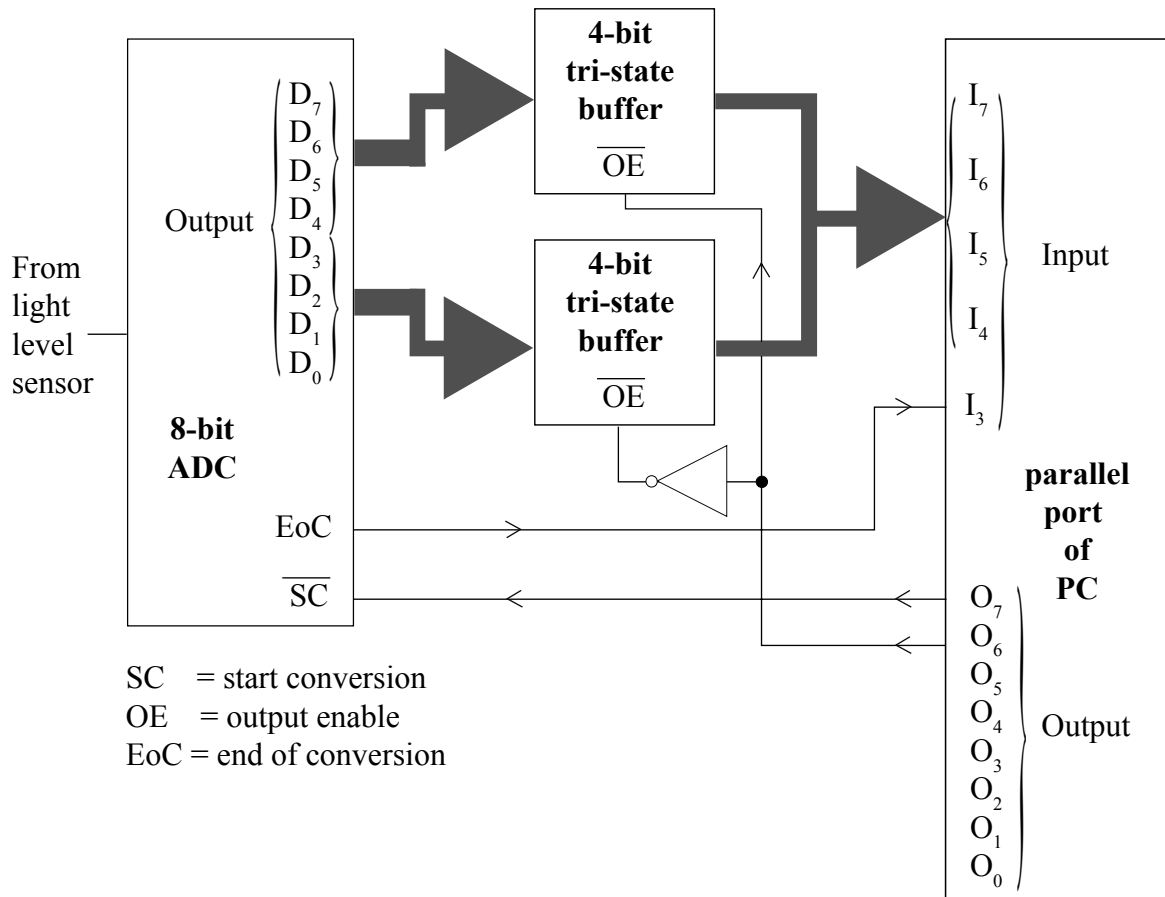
From light level sensor

Output
$D_7$
$D_6$
$D_5$
$D_4$
$D_3$
$D_2$
$D_1$
$D_0$

8-bit ADC

EoC
$\overline{SC}$

4-bit tri-state buffer
$\overline{OE}$

4-bit tri-state buffer
$\overline{OE}$

$I_7$
$I_6$
$I_5$
$I_4$
Input
$I_3$

parallel port of PC

$O_7$
$O_6$
$O_5$
$O_4$
$O_3$
$O_2$
$O_1$
$O_0$
Output

SC = start conversion
OE = output enable
EoC = end of conversion